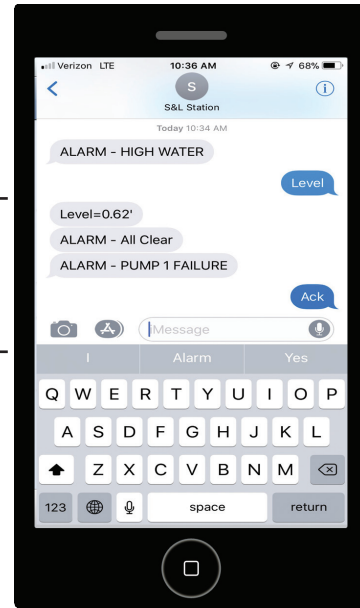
Verizon LTE
10:36 AM
68%
S
S&L Station
Today 10:34 AM
ALARM - HIGH WATER
Level
Level=0.62'
ALARM - All Clear
ALARM - PUMP 1 FAILURE
Ack
Message
I
Alarm
Yes
Q W E R T Y U I O P
A S D F G H J K L
Z X C V B N M
123
space
return